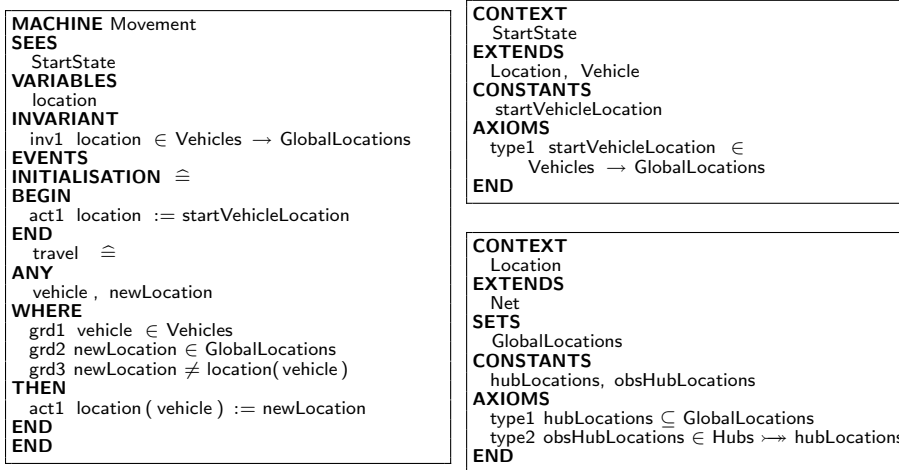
**MACHINE** Movement
**SEES**
StartState
**VARIABLES**
location
**INVARIANT**
inv1 location $\in$ Vehicles $\rightarrow$ GlobalLocations
**EVENTS**
**INITIALISATION** $\widehat{=}$
**BEGIN**
act1 location := startVehicleLocation
**END**
travel $\widehat{=}$
**ANY**
vehicle , newLocation
**WHERE**
grd1 vehicle $\in$ Vehicles
grd2 newLocation $\in$ GlobalLocations
grd3 newLocation $\neq$ location( vehicle )
**THEN**
act1 location ( vehicle ) := newLocation
**END**
**END**

**CONTEXT**
StartState
**EXTENDS**
Location, Vehicle
**CONSTANTS**
startVehicleLocation
**AXIOMS**
type1 startVehicleLocation $\in$ Vehicles $\rightarrow$ GlobalLocations
**END**

**CONTEXT**
Location
**EXTENDS**
Net
**SETS**
GlobalLocations
**CONSTANTS**
hubLocations, obsHubLocations
**AXIOMS**
type1 hubLocations $\subseteq$ GlobalLocations
type2 obsHubLocations $\in$ Hubs $\rightarrowtail\!\!\!\!\twoheadrightarrow$ hubLocations
**END**